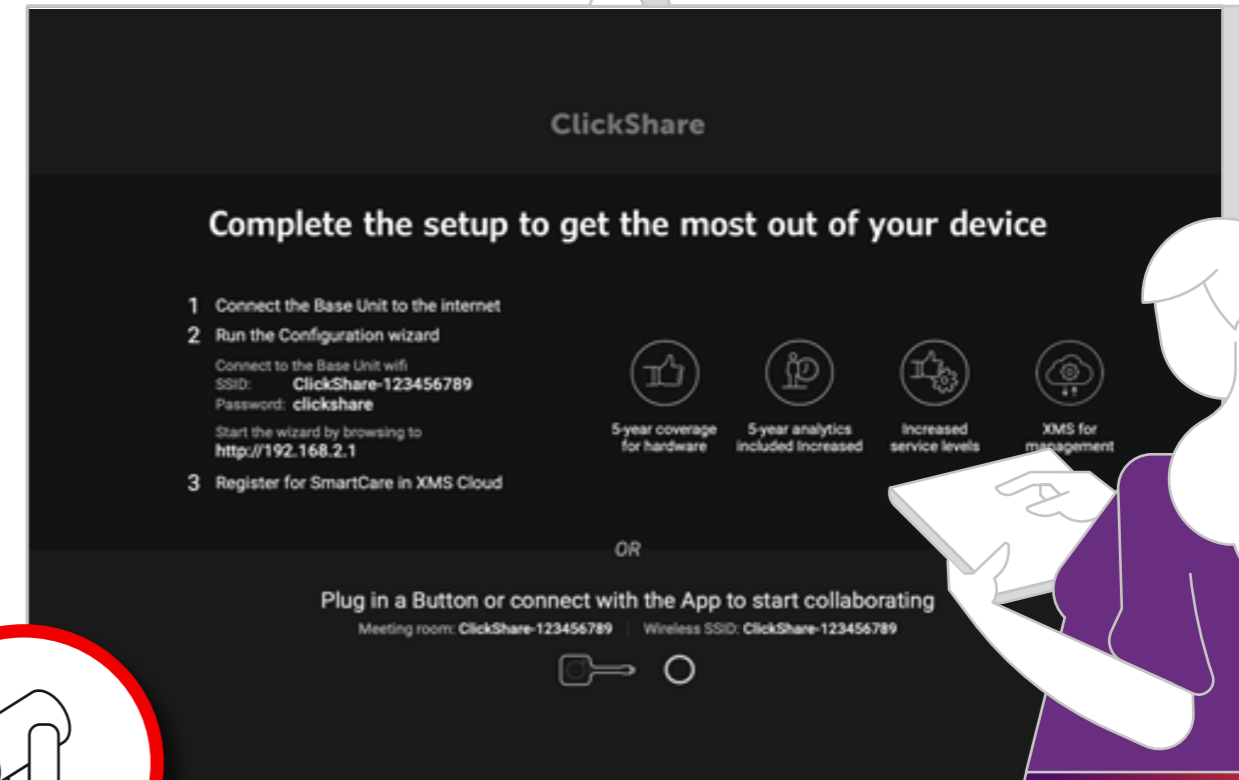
ClickShare

Complete the setup to get the most out of your device

1 Connect the Base Unit to the internet
2 Run the Configuration wizard
Connect to the Base Unit wifi
SSID: ClickShare-123456789
Password: clickshare
Start the wizard by browsing to
http://192.168.2.1
3 Register for SmartCare in XMS Cloud

5-year coverage for hardware

5-year analytics included Increased

Increased service levels

XMS for management

OR

Plug in a Button or connect with the App to start collaborating
Meeting room: ClickShare-123456789 | Wireless SSID: ClickShare-123456789